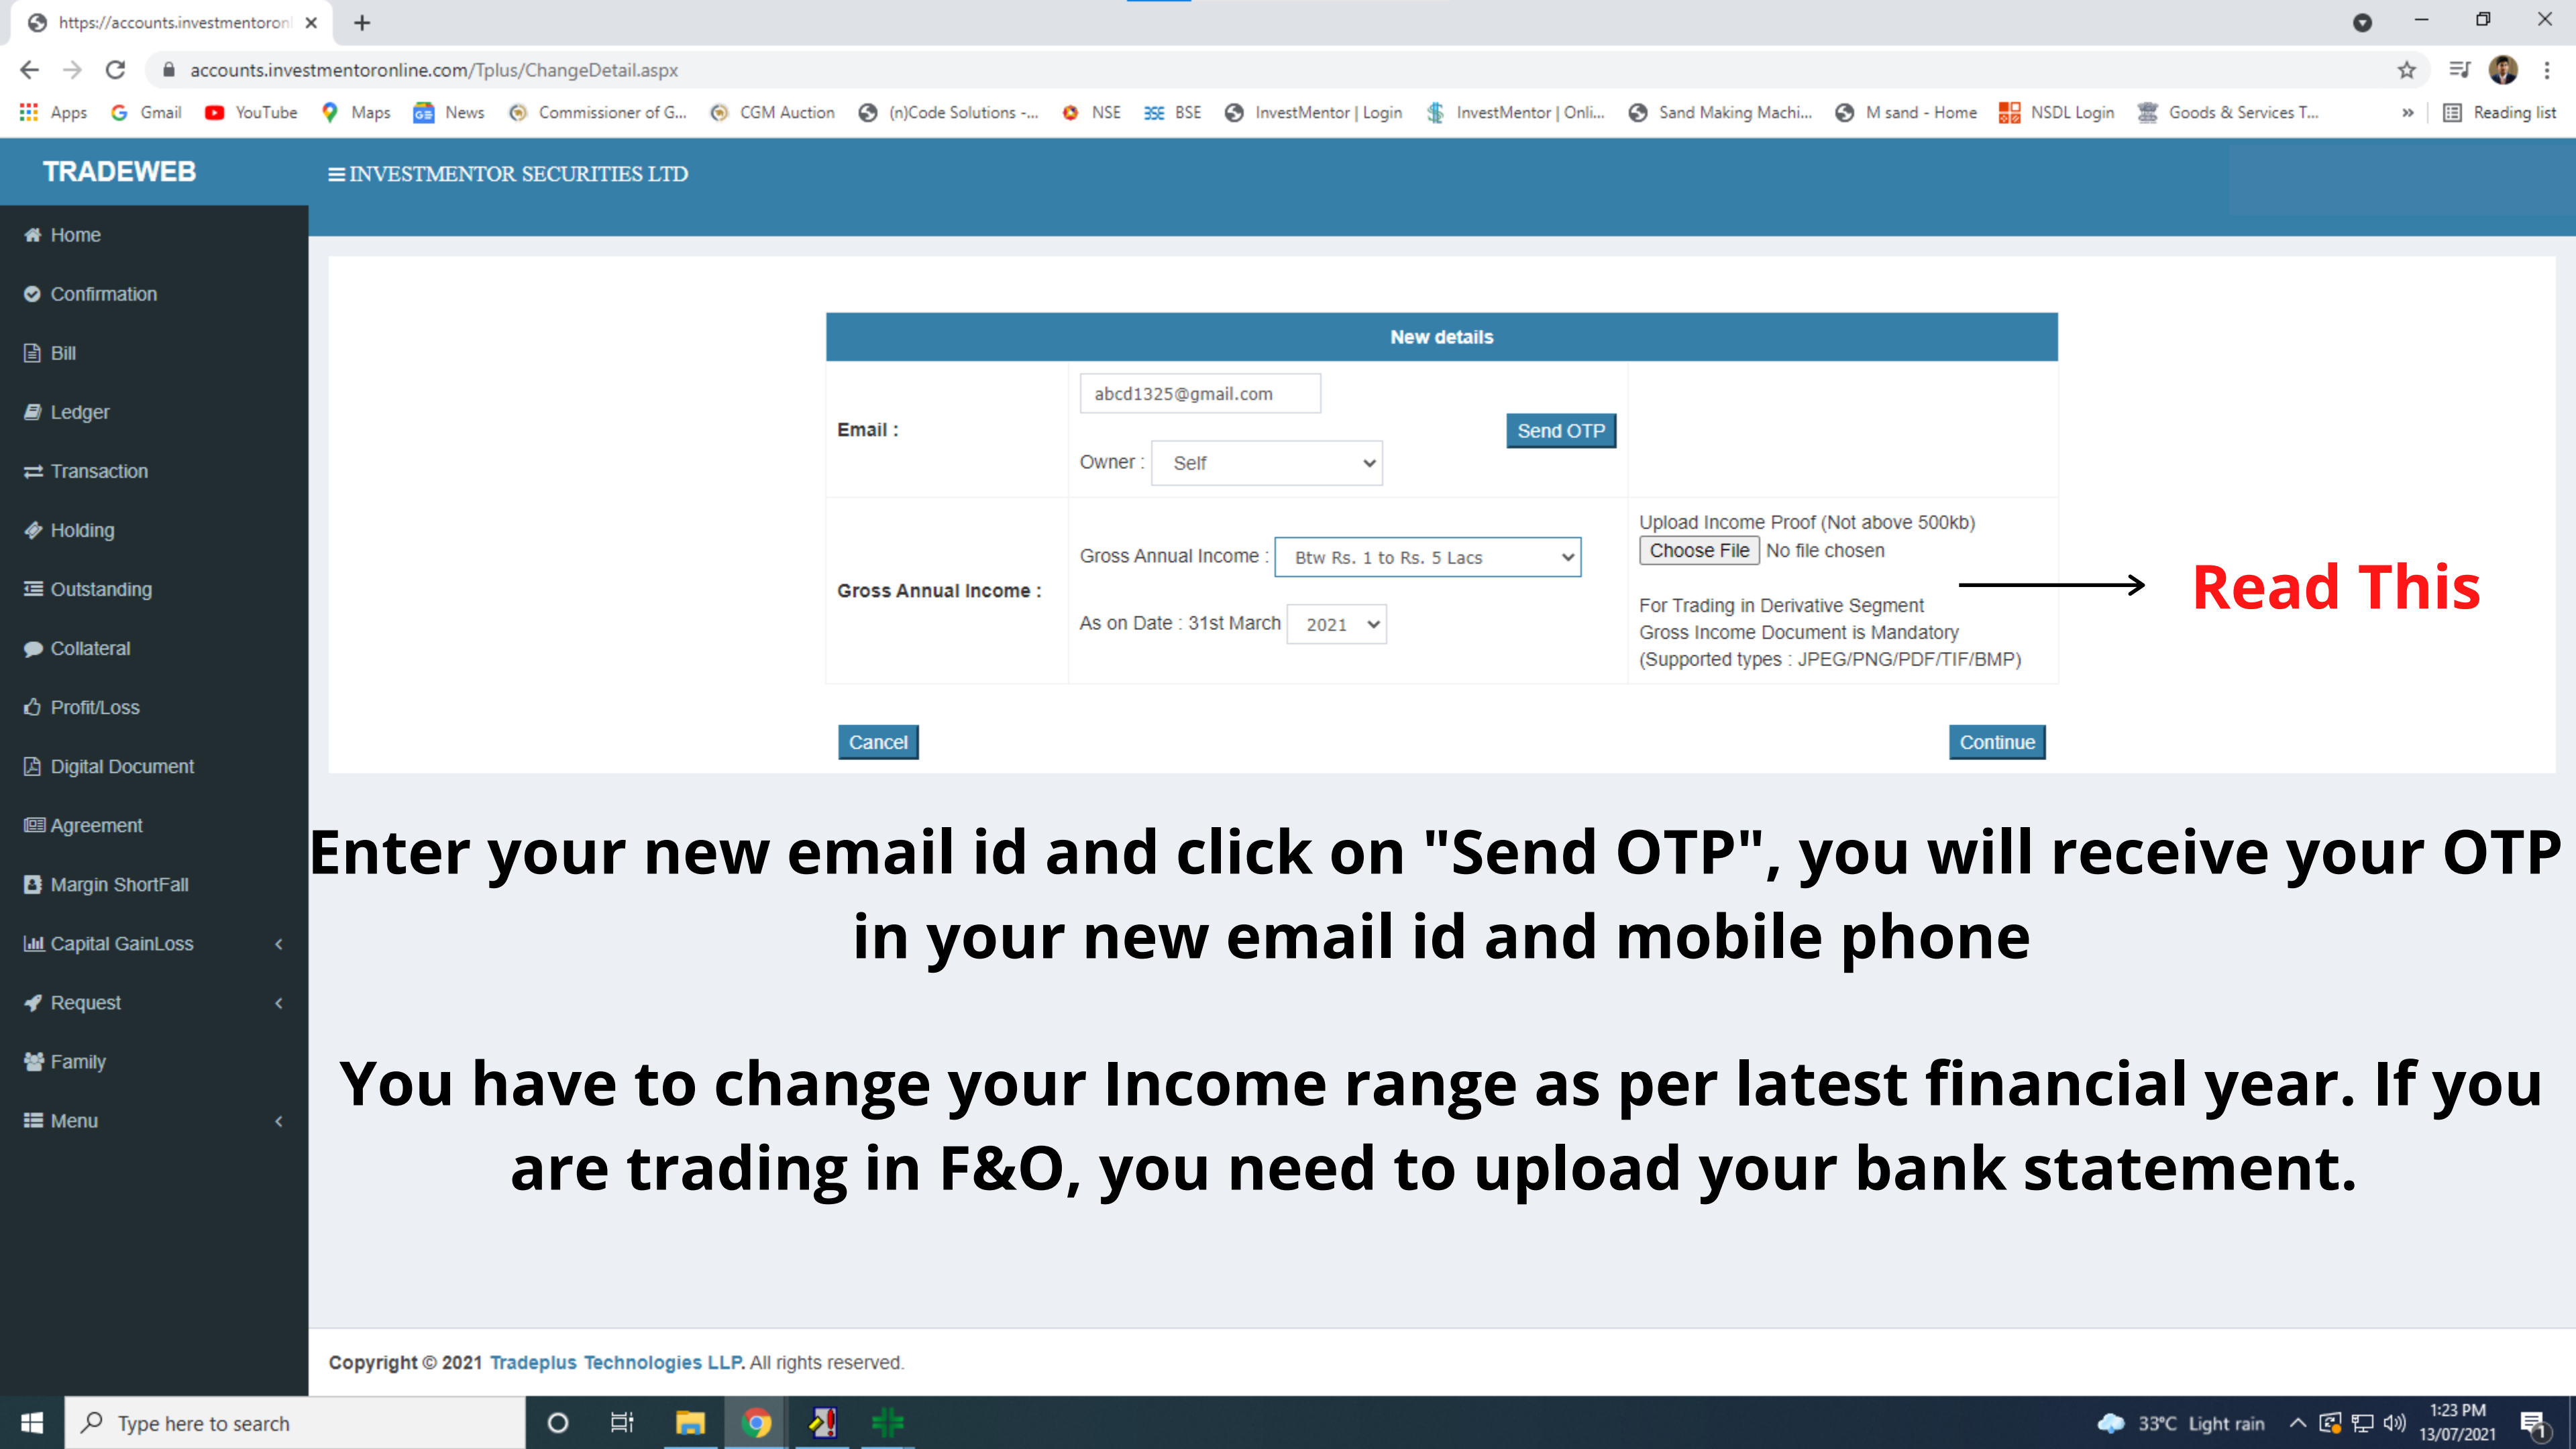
https://accounts.investmentoron ×
+
accounts.investmentoronline.com/Tplus/ChangeDetail.aspx
Apps Gmail YouTube Maps News Commissioner of G... CGM Auction (n)Code Solutions -... NSE BSE InvestMentor | Login InvestMentor | Onli... Sand Making Machi... M sand - Home NSDL Login Goods & Services T... » Reading list

TRADEWEB
≡ INVESTMENTOR SECURITIES LTD

Home
Confirmation
Bill
Ledger
Transaction
Holding
Outstanding
Collateral
Profit/Loss
Digital Document
Agreement
Margin ShortFall
Capital GainLoss
Request
Family
Menu

New details

| Email : | abcd1325@gmail.com Send OTP Owner : Self | |
|---|---|---|
| Gross Annual Income : | Gross Annual Income : Btw Rs. 1 to Rs. 5 Lacs As on Date : 31st March 2021 | Upload Income Proof (Not above 500kb) Choose File No file chosen For Trading in Derivative Segment Gross Income Document is Mandatory (Supported types : JPEG/PNG/PDF/TIF/BMP) |

Read This

Cancel
Continue

Enter your new email id and click on "Send OTP", you will receive your OTP in your new email id and mobile phone

You have to change your Income range as per latest financial year. If you are trading in F&O, you need to upload your bank statement.

Copyright © 2021 Tradeplus Technologies LLP. All rights reserved.

Type here to search
33°C Light rain
1:23 PM
13/07/2021